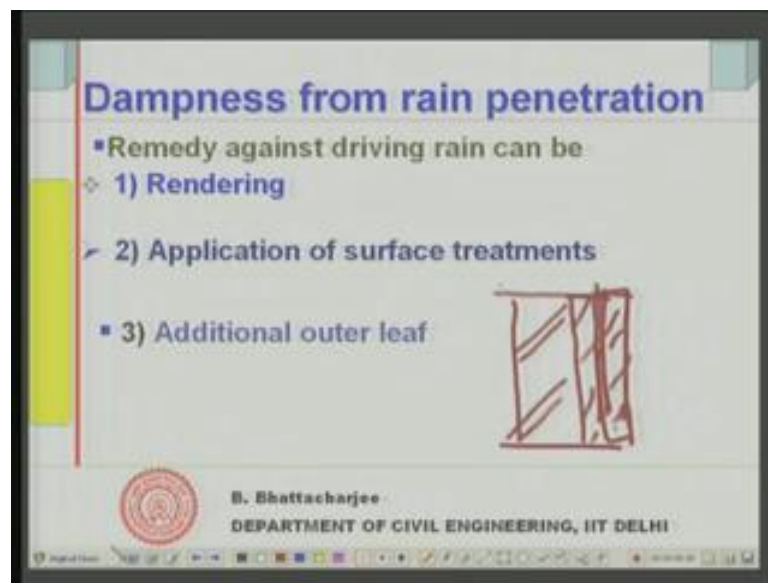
Dampness from rain penetration

Remedy against driving rain can be

1) Rendering

2) Application of surface treatments

3) Additional outer leaf

B. Bhattacharjee
DEPARTMENT OF CIVIL ENGINEERING, IIT DELHI